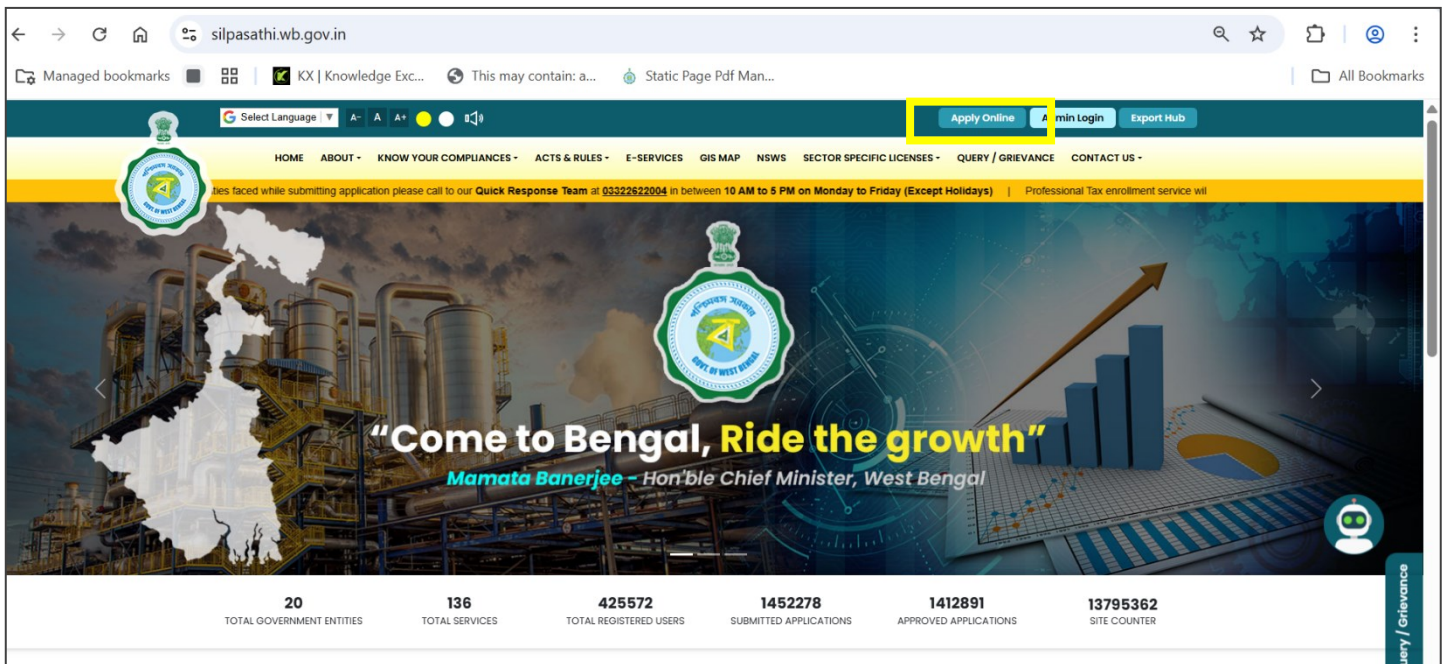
silpasathi.wb.gov.in

Managed bookmarks KX | Knowledge Exc... This may contain: a... Static Page Pdf Man... All Bookmarks

Select Language ▼ A- A A+

Apply Online A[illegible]min Login Export Hub

HOME ABOUT KNOW YOUR COMPLIANCES ACTS & RULES E-SERVICES GIS MAP NSWS SECTOR SPECIFIC LICENSES QUERY / GRIEVANCE CONTACT US

ties faced while submitting application please call to our Quick Response Team at 03322622004 in between 10 AM to 5 PM on Monday to Friday (Except Holidays) | Professional Tax enrollment service wil

“Come to Bengal, Ride the growth”

Mamata Banerjee - Hon'ble Chief Minister, West Bengal

20
TOTAL GOVERNMENT ENTITIES

136
TOTAL SERVICES

425572
TOTAL REGISTERED USERS

1452278
SUBMITTED APPLICATIONS

1412891
APPROVED APPLICATIONS

13795362
SITE COUNTER

uery / Grievance